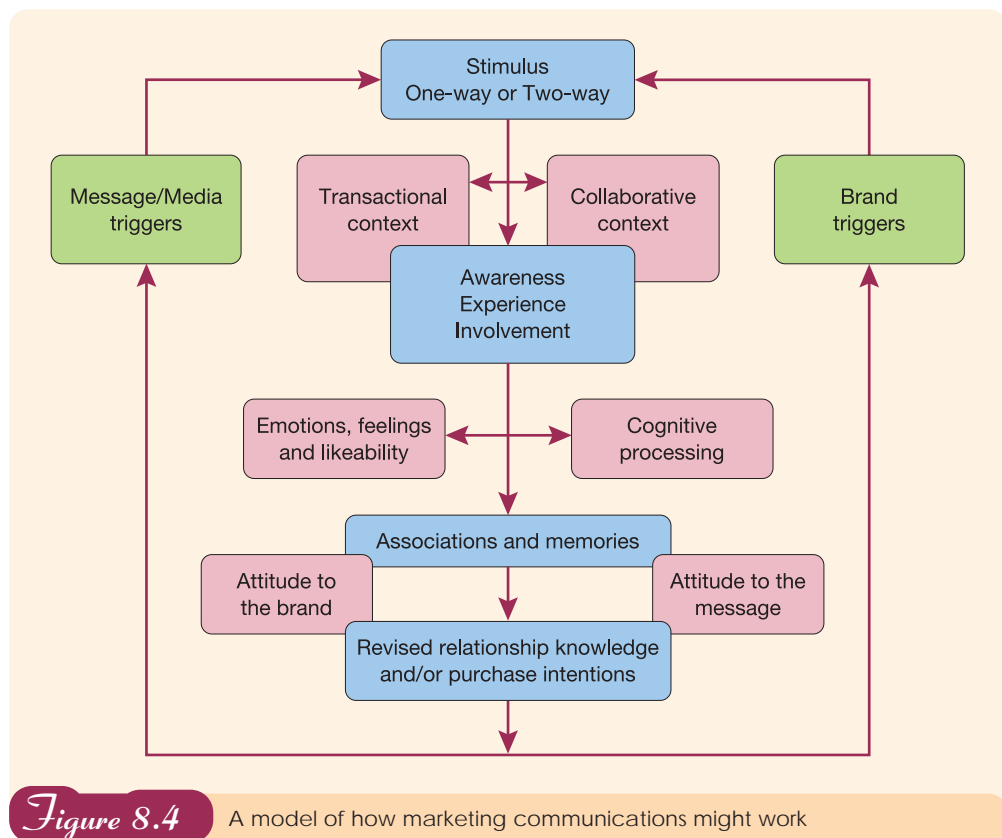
Stimulus
One-way or Two-way

Message/Media triggers

Transactional context

Collaborative context

Brand triggers

Awareness
Experience
Involvement

Emotions, feelings and likeability

Cognitive processing

Associations and memories

Attitude to the brand

Attitude to the message

Revised relationship knowledge and/or purchase intentions

Figure 8.4 A model of how marketing communications might work